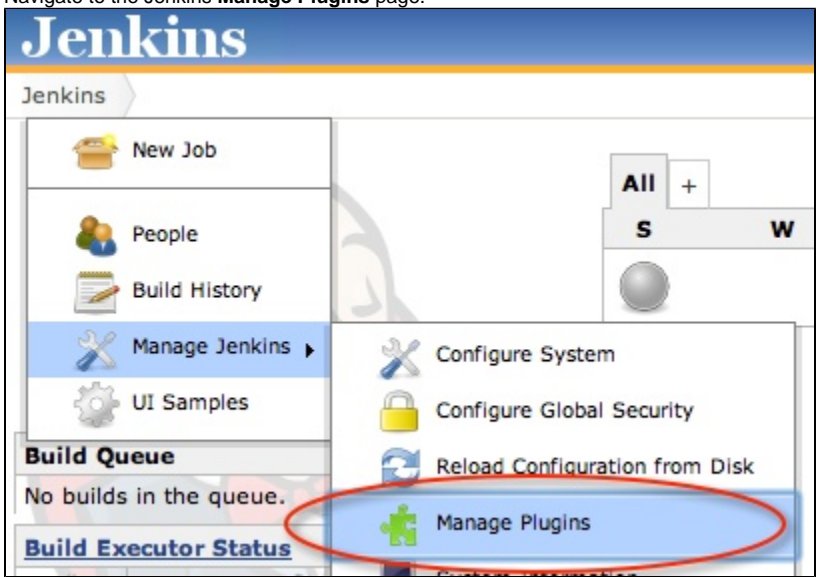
Navigate to the Jenkins **Manage Plugins** page.

Jenkins

Jenkins

New Job

People

Build History

Manage Jenkins

UI Samples

All +

S W

Configure System

Configure Global Security

Reload Configuration from Disk

Manage Plugins

Build Queue

No builds in the queue.

Build Executor Status

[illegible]